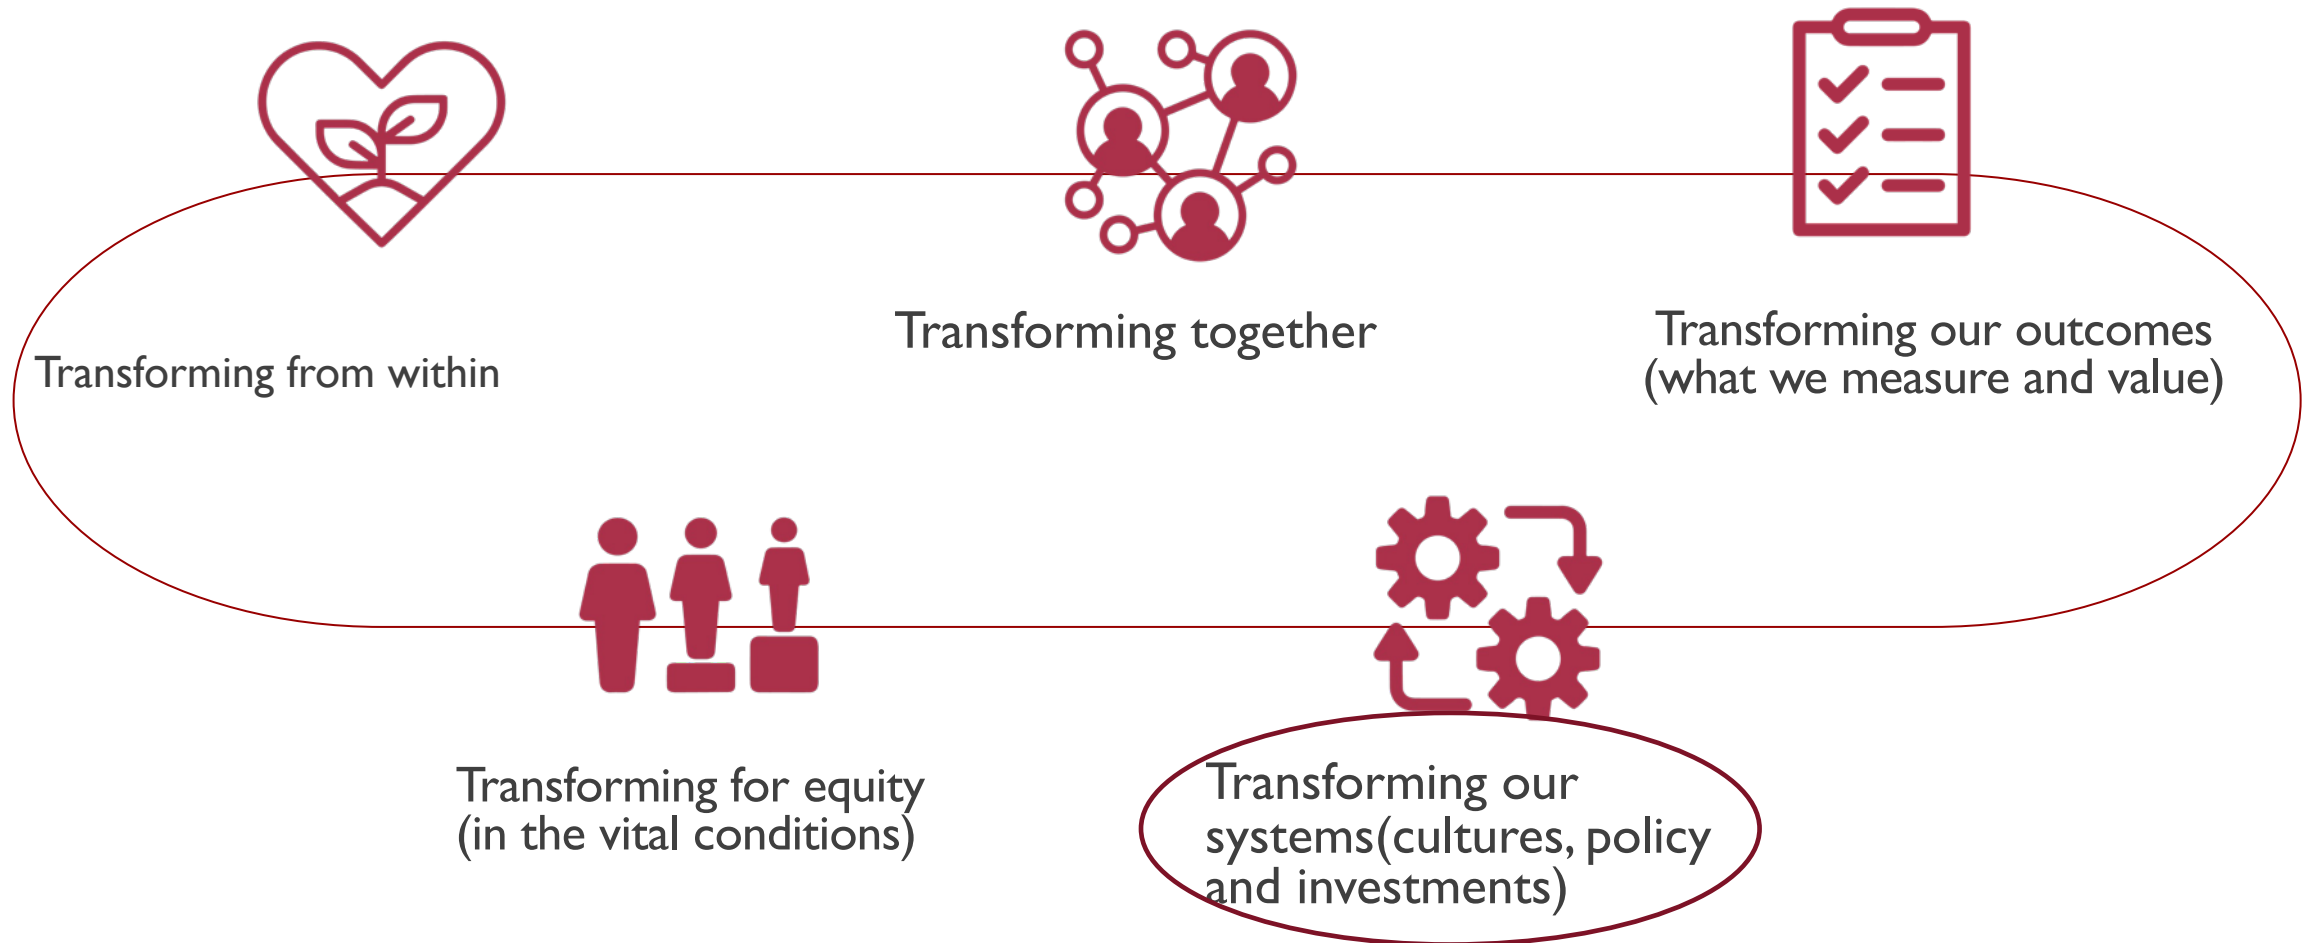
Transforming from within

Transforming together

Transforming our outcomes (what we measure and value)

Transforming for equity (in the vital conditions)

Transforming our systems(cultures, policy and investments)